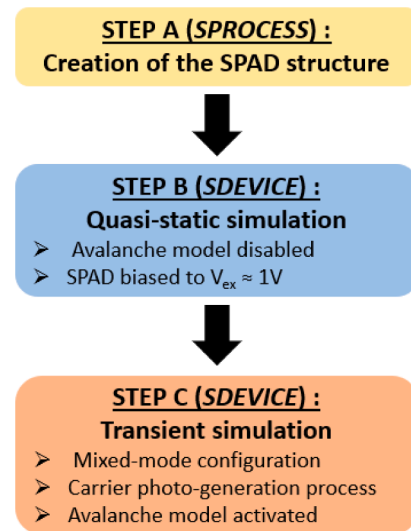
STEP A (SPROCESS) :
Creation of the SPAD structure

STEP B (SDEVICE) :
Quasi-static simulation
➢ Avalanche model disabled
➢ SPAD biased to $V_{ex} \approx 1V$

STEP C (SDEVICE) :
Transient simulation
➢ Mixed-mode configuration
➢ Carrier photo-generation process
➢ Avalanche model activated